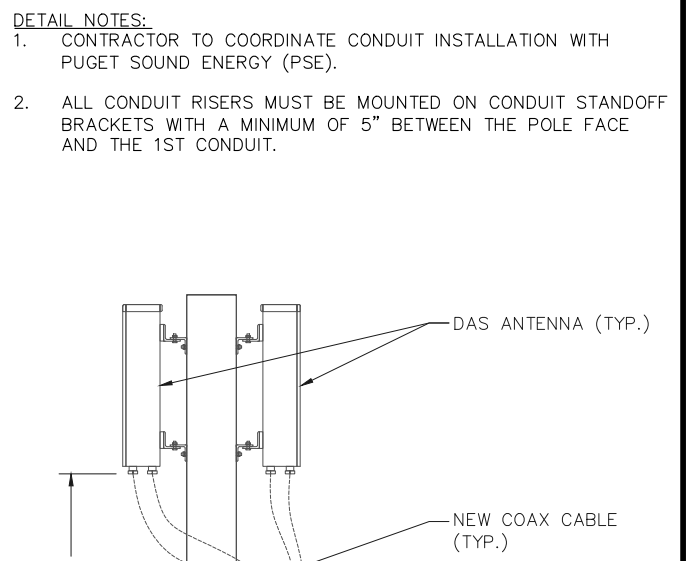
DETAIL NOTES:
1. CONTRACTOR TO COORDINATE CONDUIT INSTALLATION WITH PUGET SOUND ENERGY (PSE).

2. ALL CONDUIT RISERS MUST BE MOUNTED ON CONDUIT STANDOFF BRACKETS WITH A MINIMUM OF 5" BETWEEN THE POLE FACE AND THE 1ST CONDUIT.

DAS ANTENNA (TYP.)

NEW COAX CABLE (TYP.)